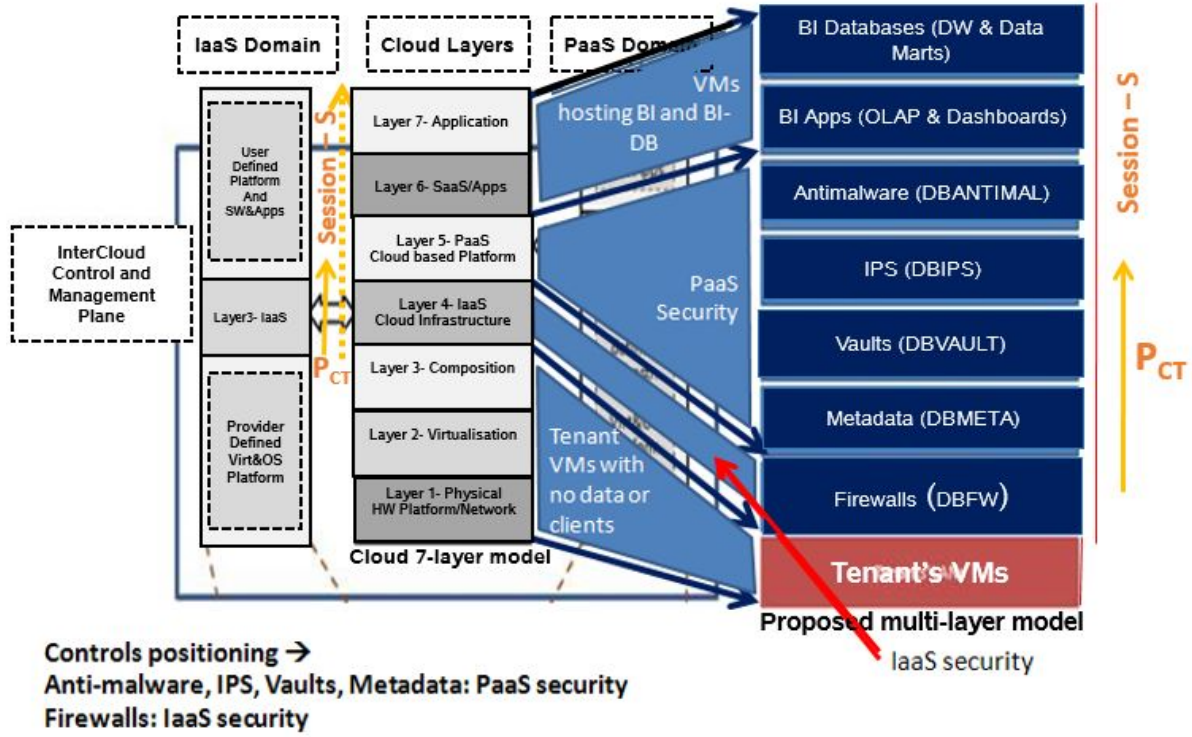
IaaS Domain

Cloud Layers

PaaS Domain

User Defined Platform And SW&Apps

Layer3- IaaS

Provider Defined Virt&OS Platform

InterCloud Control and Management Plane

Session – S

$P_{CT}$

Layer 7- Application

Layer 6- SaaS/Apps

Layer 5- PaaS Cloud based Platform

Layer 4- IaaS Cloud Infrastructure

Layer 3- Composition

Layer 2- Virtualisation

Layer 1- Physical HW Platform/Network

Cloud 7-layer model

VMs hosting BI and BI-DB

PaaS Security

Tenant VMs with no data or clients

BI Databases (DW & Data Marts)

BI Apps (OLAP & Dashboards)

Antimalware (DBANTIMAL)

IPS (DBIPS)

Vaults (DBVAULT)

Metadata (DBMETA)

Firewalls (DBFW)

Tenant's VMs

Proposed multi-layer model

Session – S

$P_{CT}$

IaaS security

Controls positioning →
Anti-malware, IPS, Vaults, Metadata: PaaS security
Firewalls: IaaS security